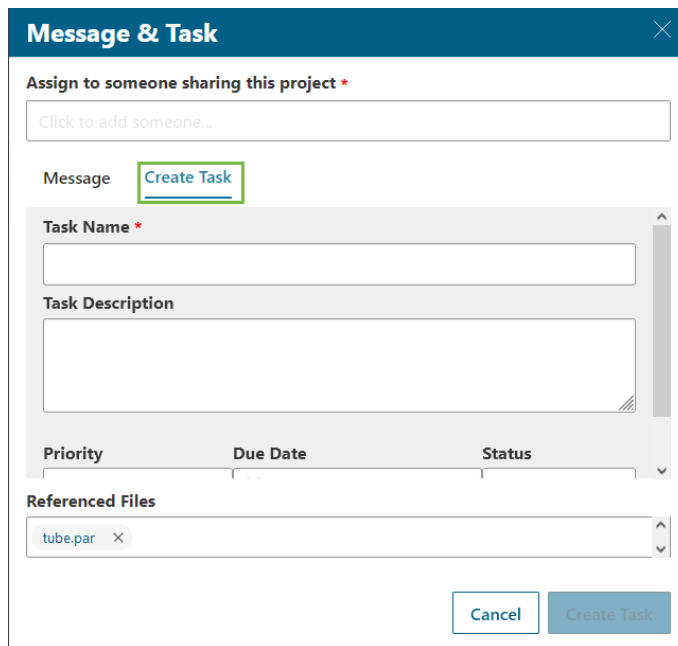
Message & Task

Assign to someone sharing this project *

Click to add someone...

Message

Create Task

Task Name *

Task Description

Priority

Due Date

Status

Referenced Files

tube.par ×

Cancel

Create Task